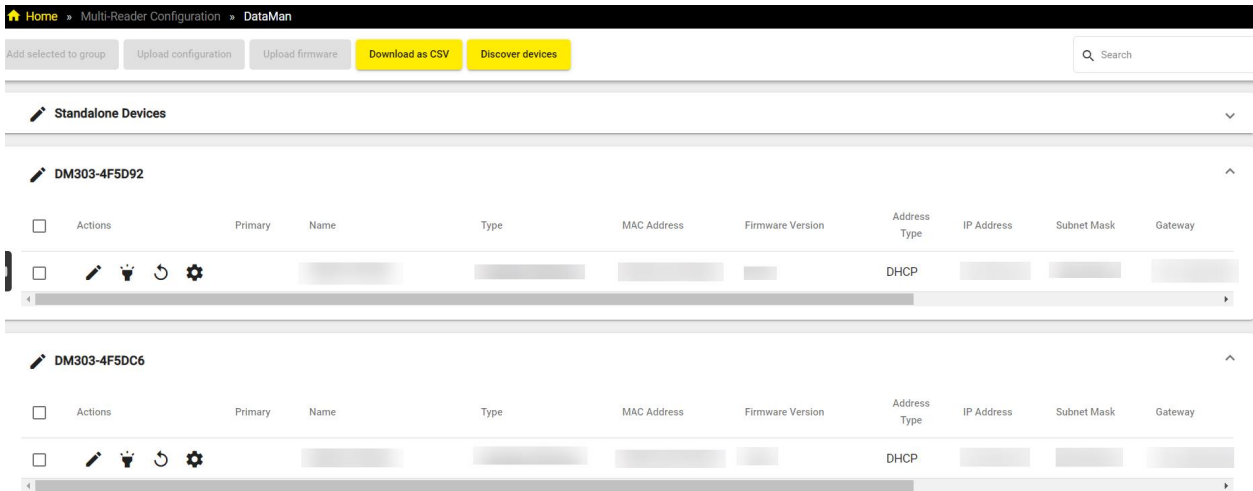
Home » Multi-Reader Configuration » DataMan

Add selected to group | Upload configuration | Upload firmware | Download as CSV | Discover devices

Search

Standalone Devices

DM303-4F5D92

| | Actions | Primary | Name | Type | MAC Address | Firmware Version | Address Type | IP Address | Subnet Mask | Gateway |
|---|---|---|---|---|---|---|---|---|---|---|
| | | | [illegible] | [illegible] | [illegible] | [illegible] | DHCP | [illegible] | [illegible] | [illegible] |

DM303-4F5DC6

| | Actions | Primary | Name | Type | MAC Address | Firmware Version | Address Type | IP Address | Subnet Mask | Gateway |
|---|---|---|---|---|---|---|---|---|---|---|
| | | | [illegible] | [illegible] | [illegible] | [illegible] | DHCP | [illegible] | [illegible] | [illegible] |